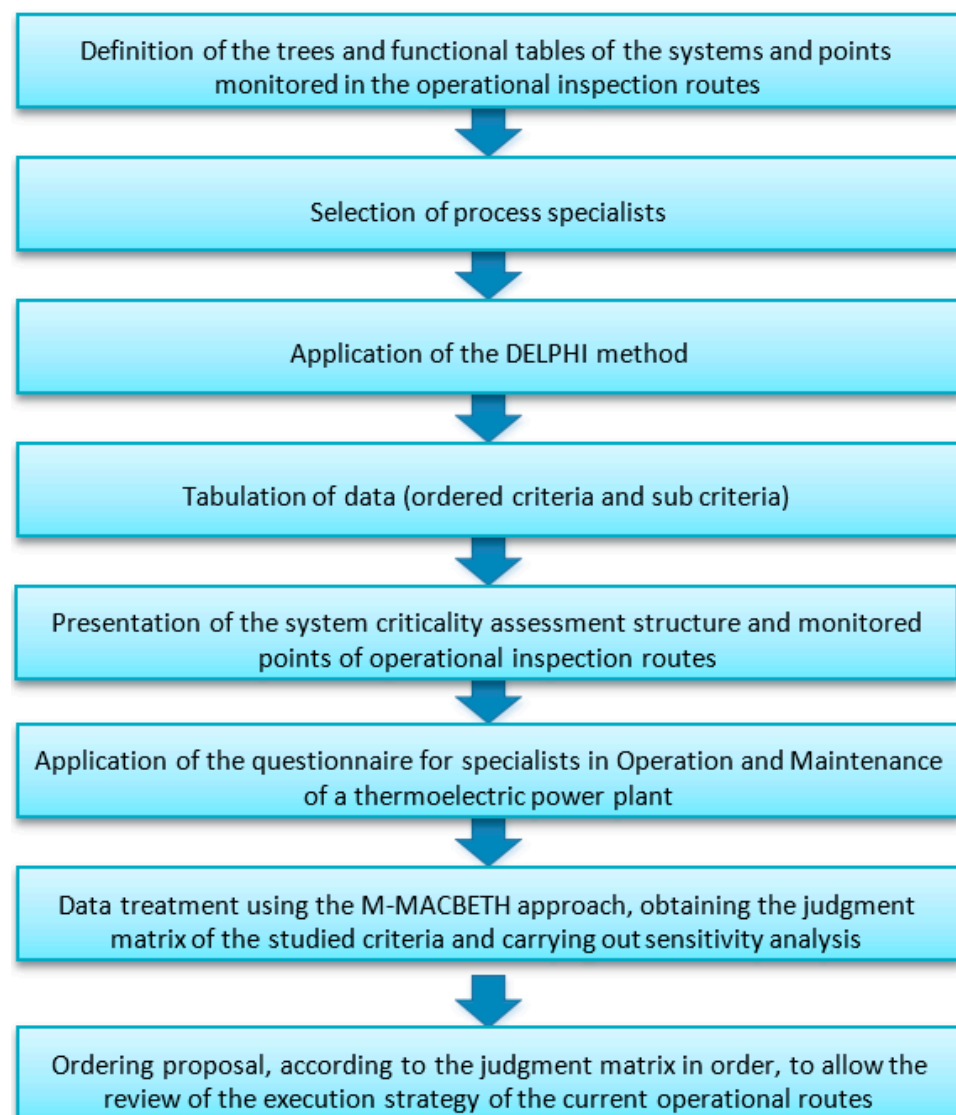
Definition of the trees and functional tables of the systems and points monitored in the operational inspection routes

Selection of process specialists

Application of the DELPHI method

Tabulation of data (ordered criteria and sub criteria)

Presentation of the system criticality assessment structure and monitored points of operational inspection routes

Application of the questionnaire for specialists in Operation and Maintenance of a thermoelectric power plant

Data treatment using the M-MACBETH approach, obtaining the judgment matrix of the studied criteria and carrying out sensitivity analysis

Ordering proposal, according to the judgment matrix in order, to allow the review of the execution strategy of the current operational routes